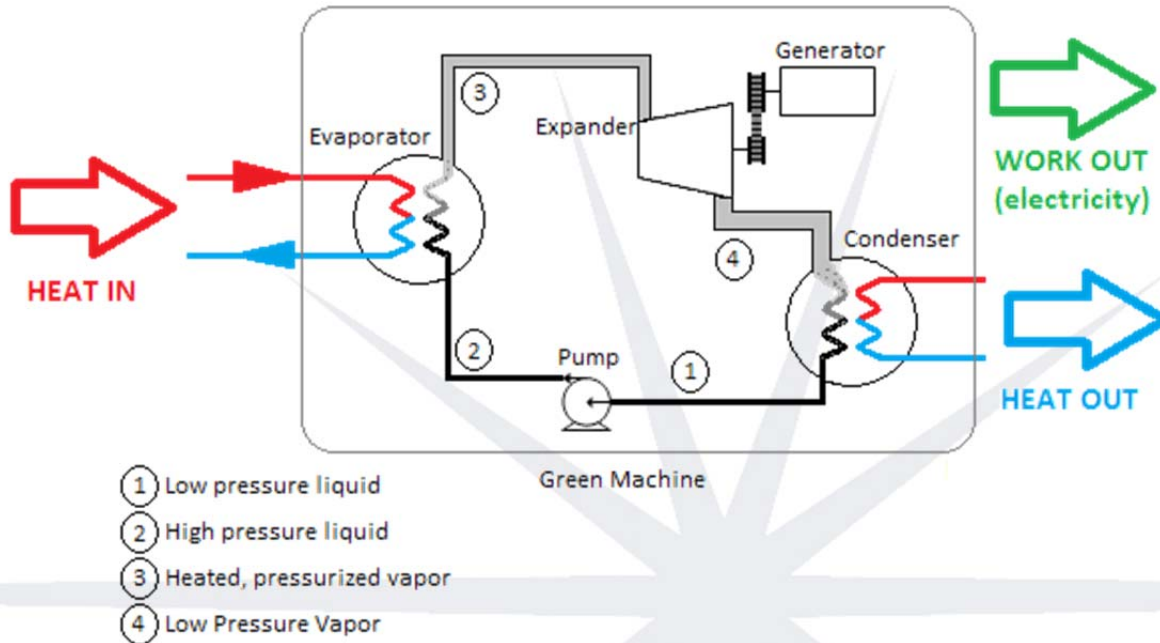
Generator

3

Expander

Evaporator

WORK OUT (electricity)

HEAT IN

4

Condenser

2

Pump

1

HEAT OUT

Green Machine

1 Low pressure liquid

2 High pressure liquid

3 Heated, pressurized vapor

4 Low Pressure Vapor